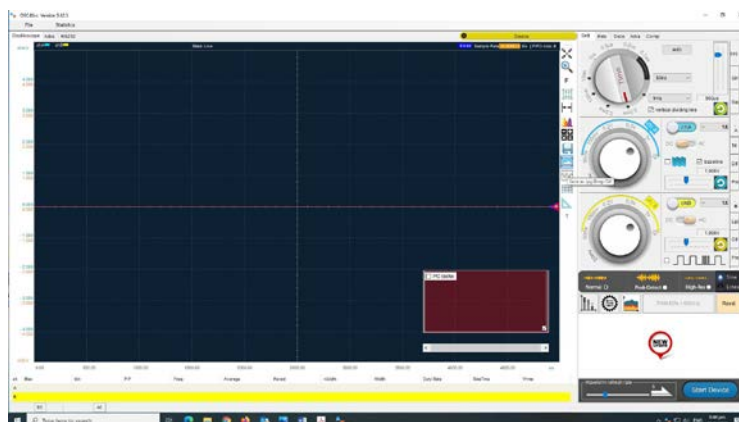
OSCill+ Version 3.0.5
File Statistics
Oscilloscope Meter RS232
Device
Main Line
Sample Rate
FFT Spectrum
Start Device
Normal
Peak Detect
High Res
Read
Type here to search
Max Min P-P Freq Average Period +Width -Width Duty Rate Rise Time Fall Time